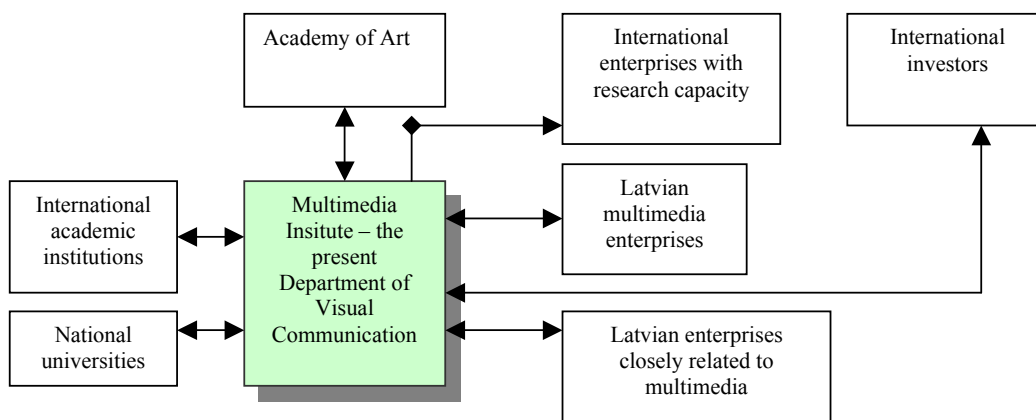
Academy of Art

International enterprises with research capacity

International investors

International academic institutions

Multimedia Insitute – the present Department of Visual Communication

Latvian multimedia enterprises

National universities

Latvian enterprises closely related to multimedia